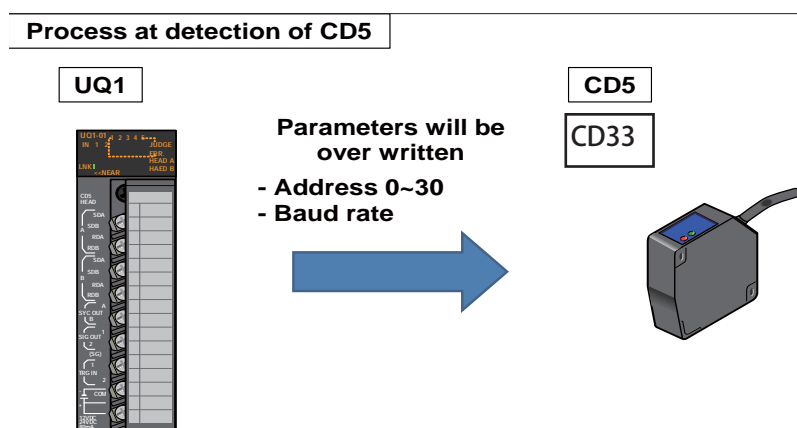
Process at detection of CD5

UQ1

UQ1-01
IN 1 2 3 4 5 6
JUDGE
ERR
HEAD A
HAED B
LNK
<<NEAR

CD5
HEAD
SDA
SDB
A
RDA
RDB
SDA
SDB
B
RDA
RDB
A
SYC OUT
B
1
SIG OUT
2
(SG)
1
TRG IN
2
COM
24VDC

Parameters will be over written
- Address 0~30
- Baud rate

CD5

CD33